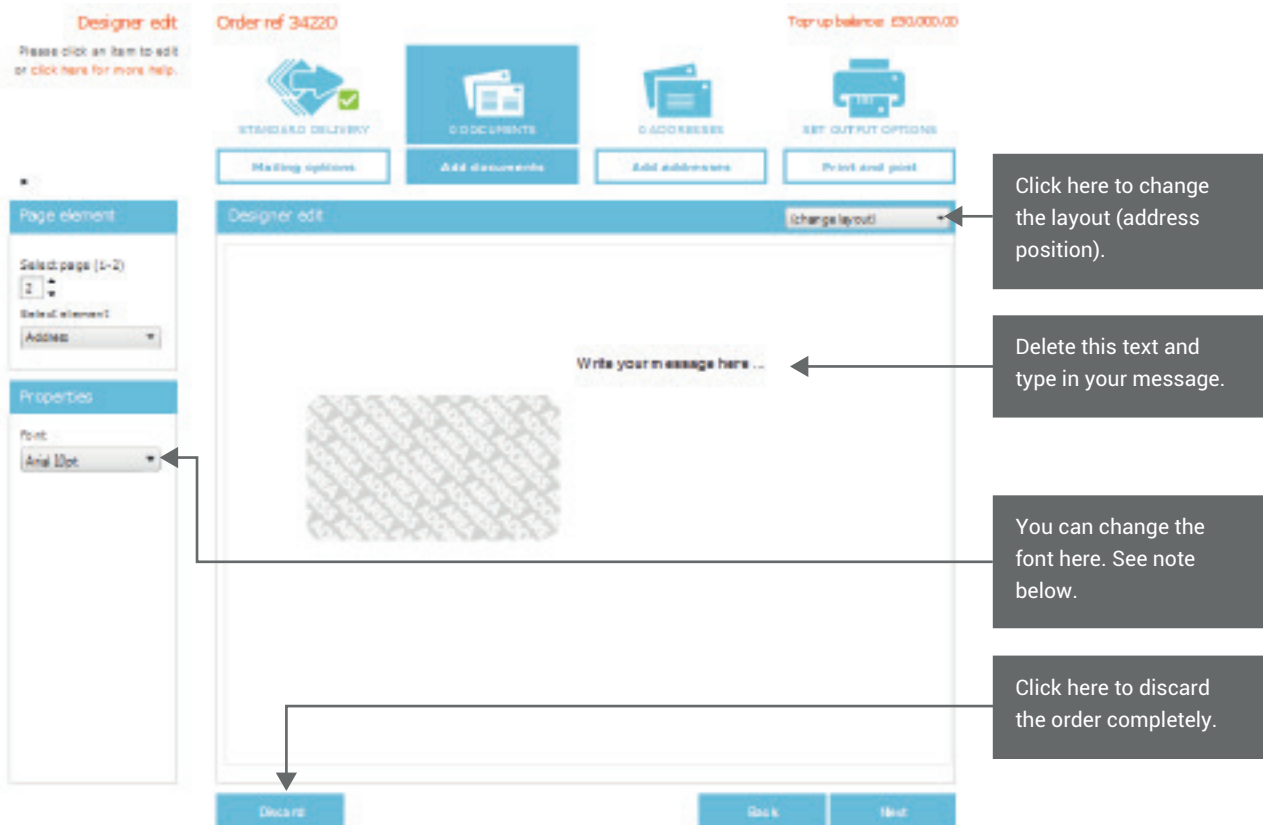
Designer edit

Please click an item to edit or click here for more help.

Order ref 34220

Top up balance: £50,000.00

STANDARD DELIVERY

0 DOCUMENTS

0 ADDRESSES

SET OUTPUT OPTIONS

Mailing options

Add documents

Add addresses

Print and post

Page element

Select page (1-2)

2

Select element

Address

Properties

Font

Arial 10pt

Designer edit

(change layout)

Write your message here ...

Discard

Back

Next

Click here to change the layout (address position).

Delete this text and type in your message.

You can change the font here. See note below.

Click here to discard the order completely.